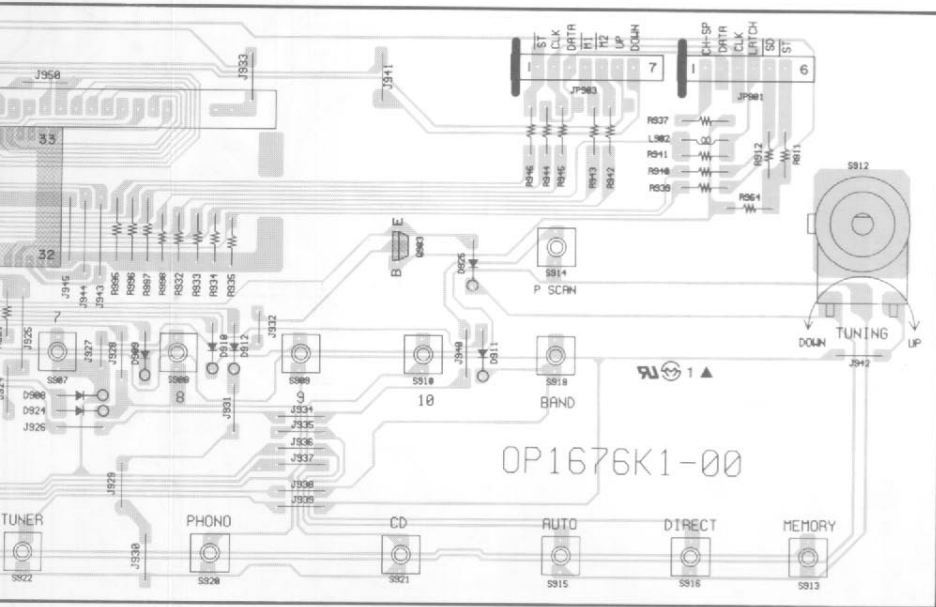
J950
J933
J941
ST CLK DATA M1 M2 UP DOWN
7
JP903
CH-SP DATA CLK LATCH SD ST
6
JP901
R937
L902
R941
R940
R939
R946 R944 R945 R943 R942
R912 R911
R964
S912
33
32
J945 J944 J943 R906 R986 R907 R908 R932 R933 R934 R935
E
B
Q903
D925
S914
P SCAN
J925
7
J927
J928
S907
D909
S908
8
D910 D912
J932
S909
9
S910
10
J940
D911
S918
BAND
DOWN
TUNING
UP
J942
1 ▲
D908
D924
J926
J931
J934
J935
J936
J937
J938
J939
OP1676K1-00
J929
TUNER
S922
J930
PHONO
S920
CD
S921
AUTO
S915
DIRECT
S916
MEMORY
S913